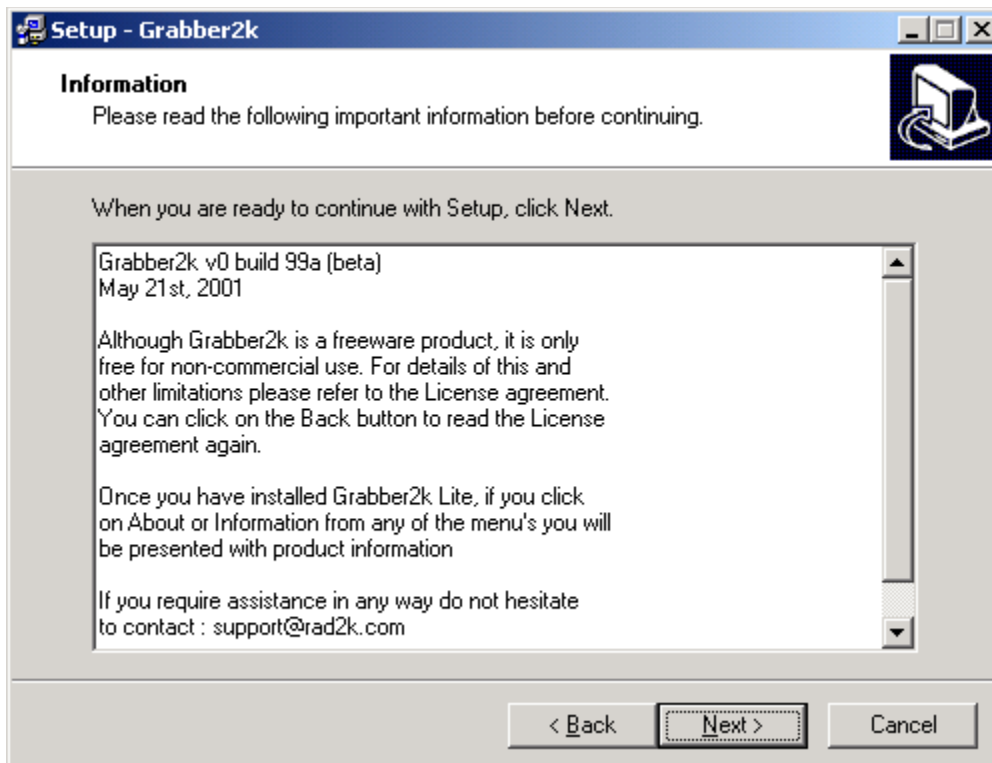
Setup - Grabber2k

Information
Please read the following important information before continuing.

When you are ready to continue with Setup, click Next.

Grabber2k v0 build 99a (beta)
May 21st, 2001

Although Grabber2k is a freeware product, it is only free for non-commercial use. For details of this and other limitations please refer to the License agreement. You can click on the Back button to read the License agreement again.

Once you have installed Grabber2k Lite, if you click on About or Information from any of the menu's you will be presented with product information

If you require assistance in any way do not hesitate to contact : support@rad2k.com

< Back
Next >
Cancel